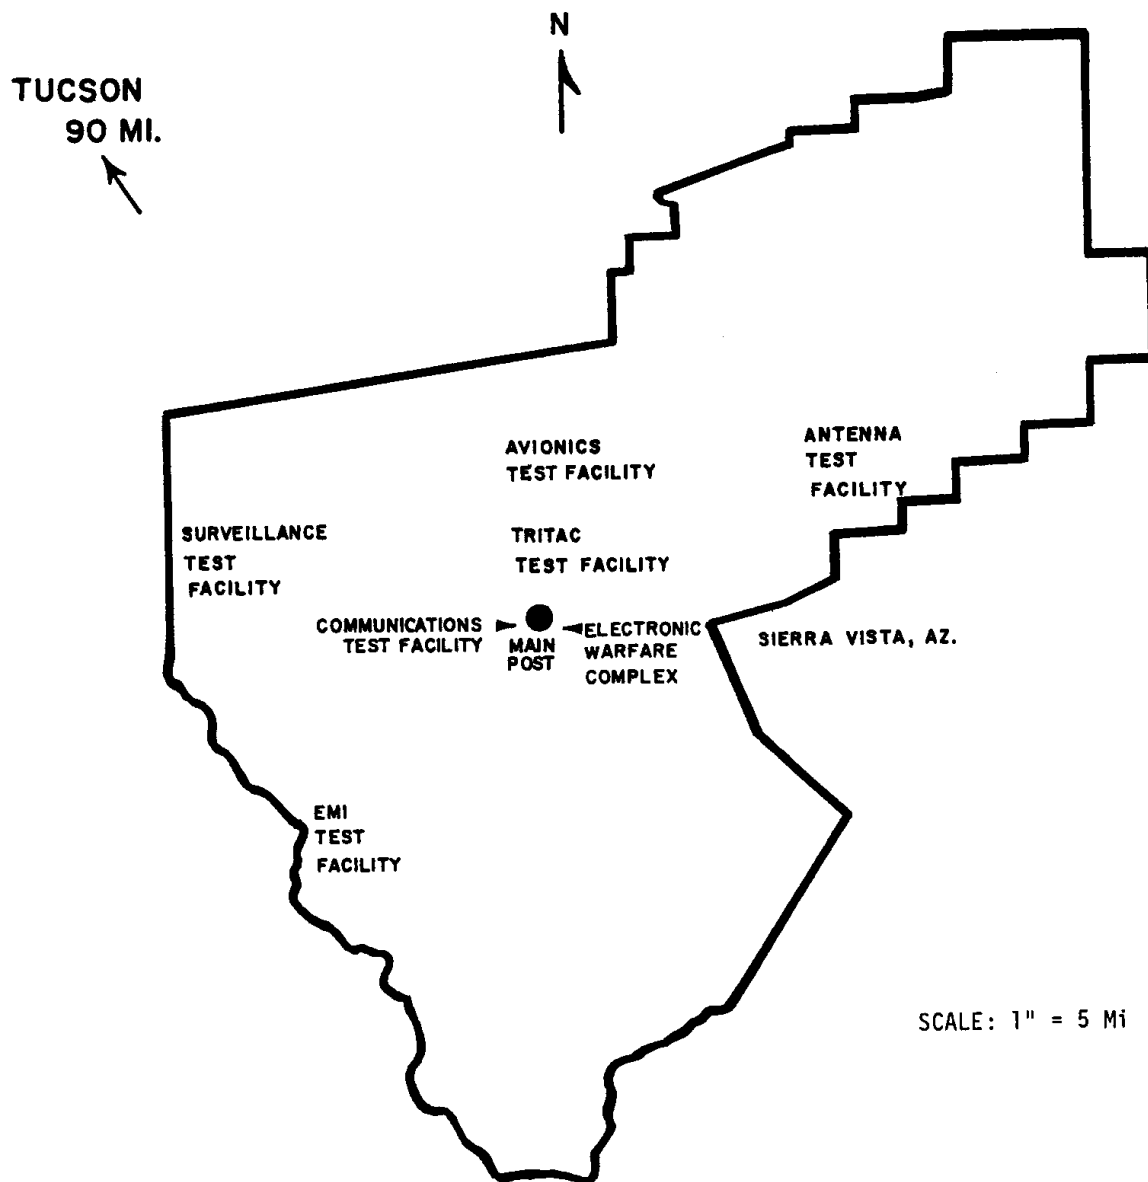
N

TUCSON
90 MI.

AVIONICS
TEST FACILITY

ANTENNA
TEST
FACILITY

SURVEILLANCE
TEST
FACILITY

TRITAC
TEST FACILITY

COMMUNICATIONS
TEST FACILITY

MAIN
POST

ELECTRONIC
WARFARE
COMPLEX

SIERRA VISTA, AZ.

EMI
TEST
FACILITY

SCALE: 1" = 5 Mi